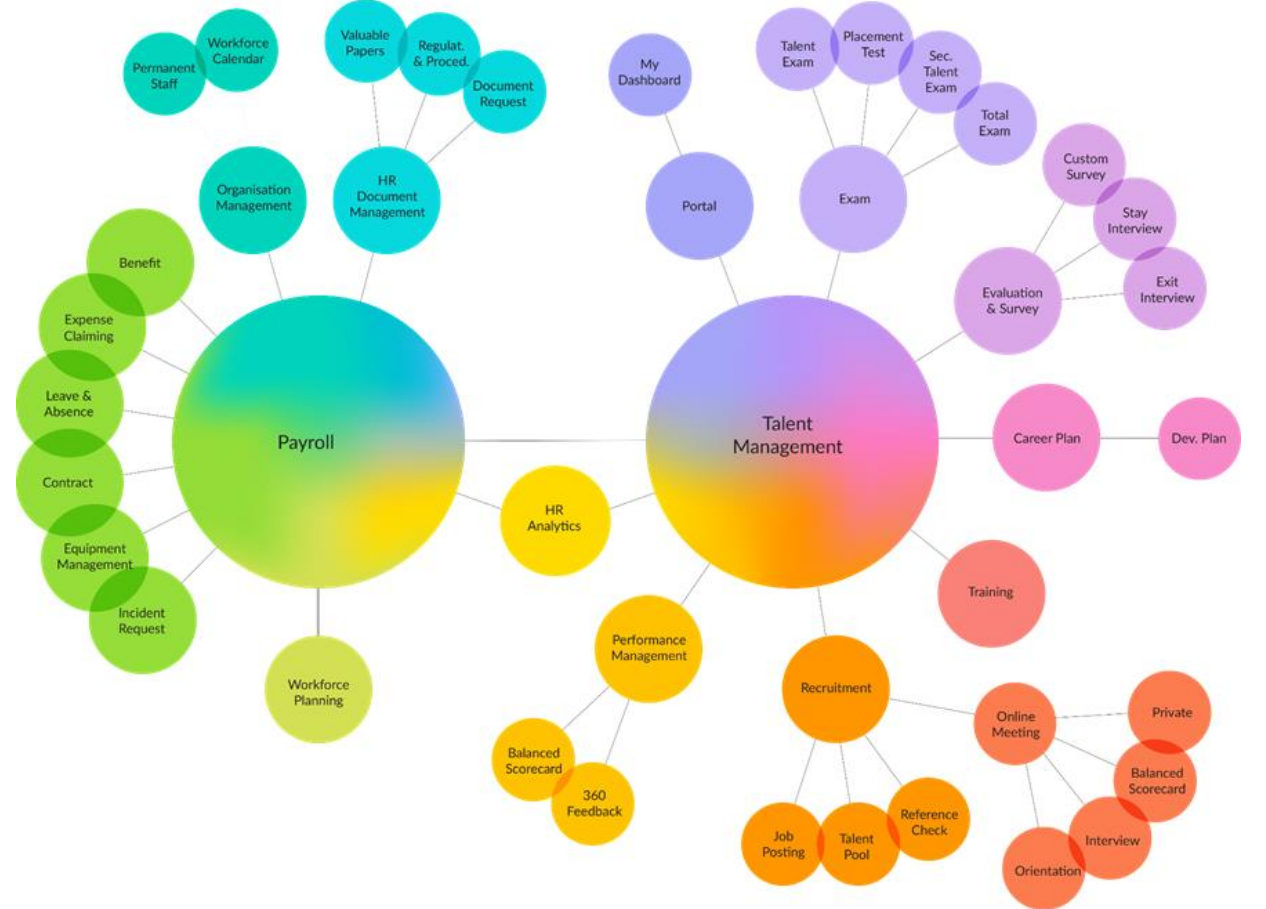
Permanent Staff

Workforce Calendar

Valuable Papers

Regulat. & Proced.

Document Request

HR Document Management

Organisation Management

Benefit

Expense Claiming

Leave & Absence

Contract

Equipment Management

Incident Request

Payroll

Workforce Planning

HR Analytics

My Dashboard

Portal

Talent Exam

Placement Test

Sec. Talent Exam

Total Exam

Exam

Custom Survey

Stay Interview

Exit Interview

Evaluation & Survey

Talent Management

Career Plan

Dev. Plan

Training

Performance Management

Balanced Scorecard

360 Feedback

Recruitment

Job Posting

Talent Pool

Reference Check

Online Meeting

Private

Balanced Scorecard

Interview

Orientation